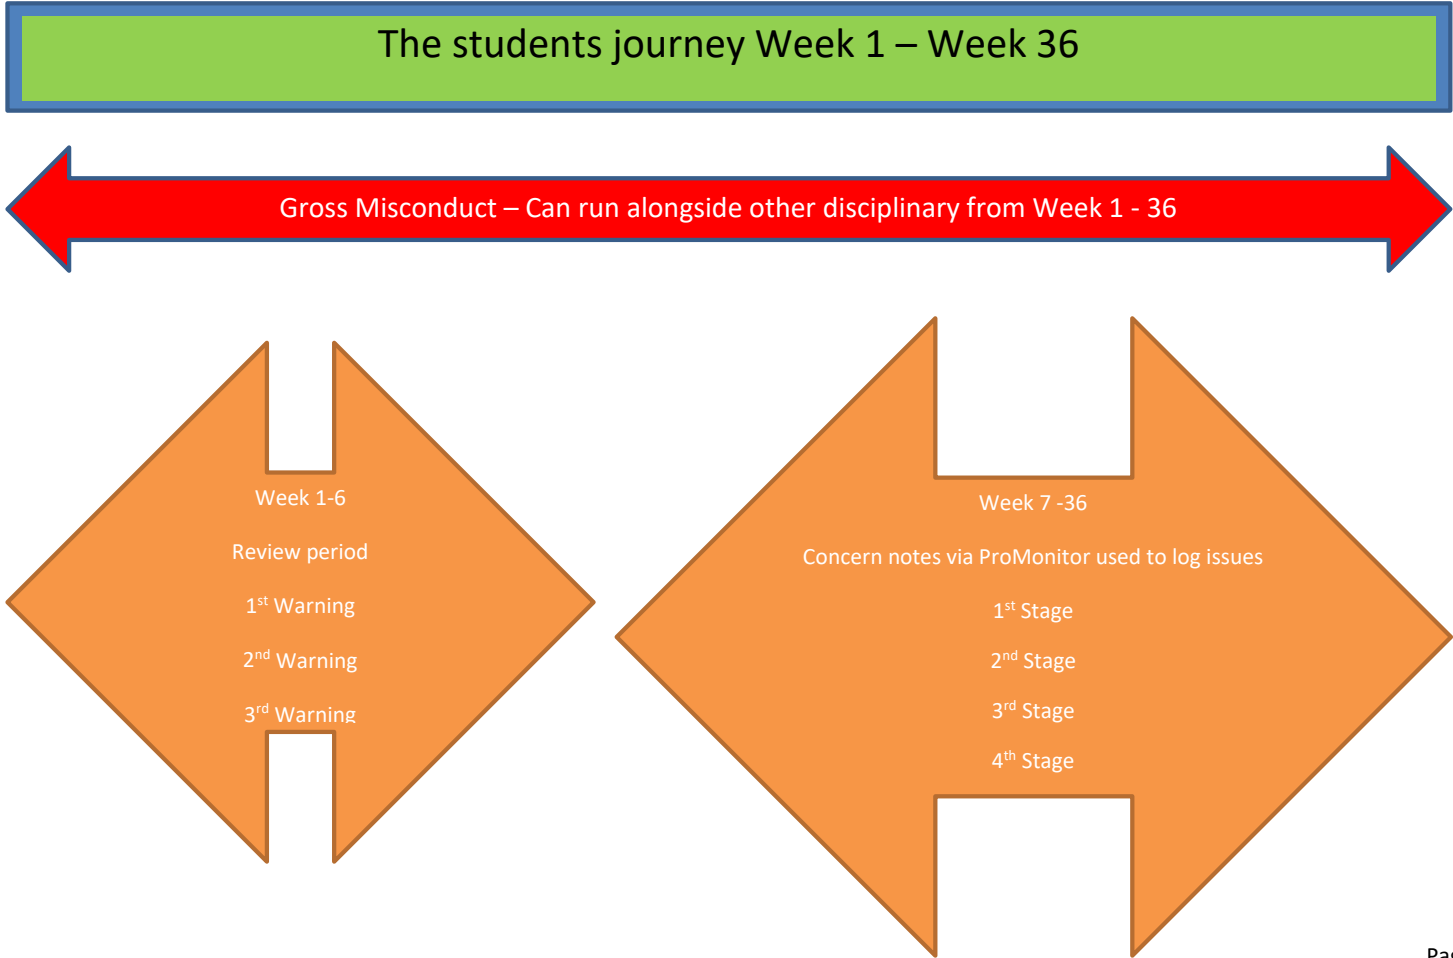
The students journey Week 1 – Week 36

Gross Misconduct – Can run alongside other disciplinary from Week 1 - 36

Week 1-6

Review period

1$^{st}$ Warning

2$^{nd}$ Warning

3$^{rd}$ Warning

Week 7 -36

Concern notes via ProMonitor used to log issues

1$^{st}$ Stage

2$^{nd}$ Stage

3$^{rd}$ Stage

4$^{th}$ Stage

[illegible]